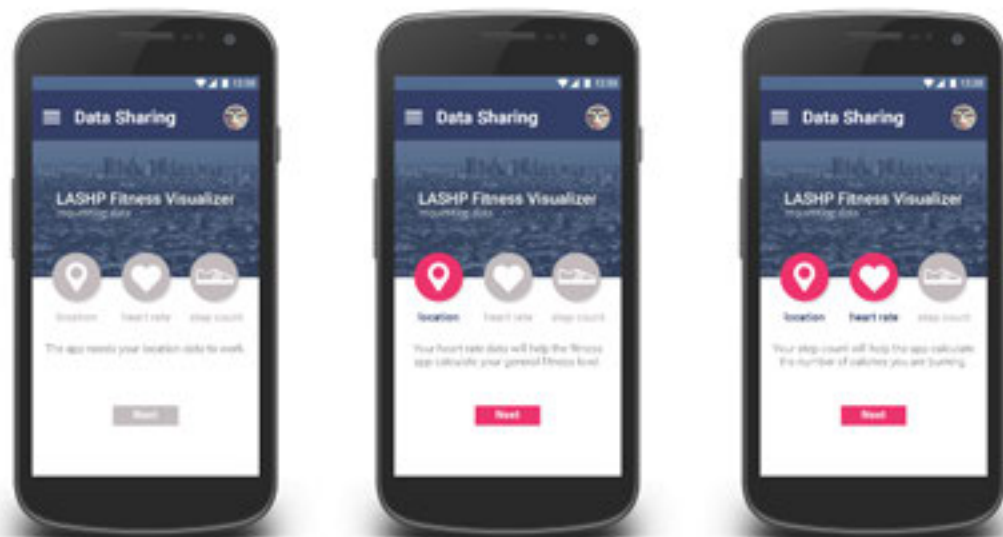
12:30

Data Sharing

LASHP Fitness Visualizer

mounting data

location

heart rate

step count

The app needs your location data to work.

Next

12:30

Data Sharing

LASHP Fitness Visualizer

mounting data

location

heart rate

step count

Your heart rate data will help the fitness app calculate your general fitness level.

Next

12:30

Data Sharing

LASHP Fitness Visualizer

mounting data

location

heart rate

step count

Your step count will help the app calculate the number of calories you are burning.

Next